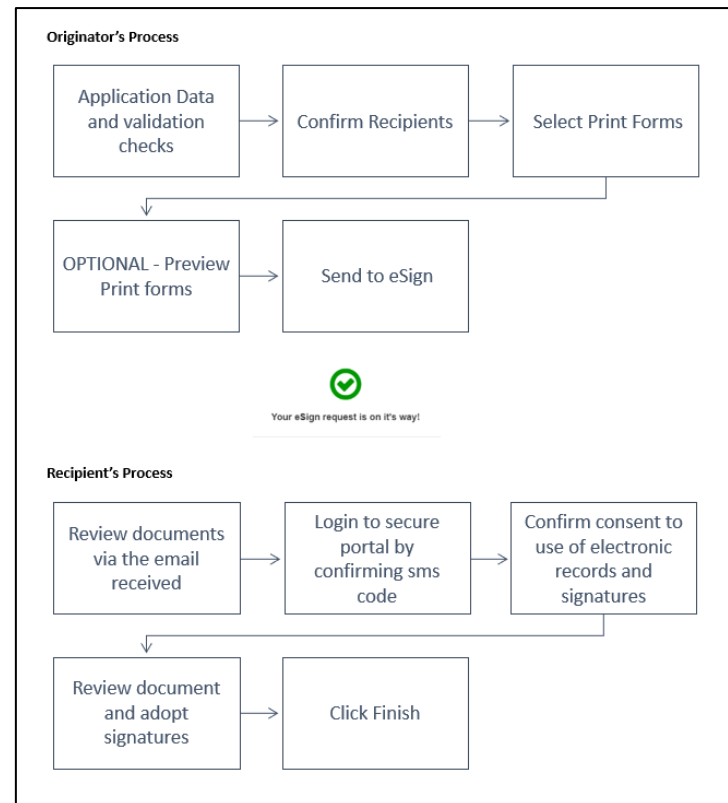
Originator's Process

Application Data and validation checks

Confirm Recipients

Select Print Forms

OPTIONAL - Preview Print forms

Send to eSign

Your eSign request is on it's way!

Recipient's Process

Review documents via the email received

Login to secure portal by confirming sms code

Confirm consent to use of electronic records and signatures

Review document and adopt signatures

Click Finish